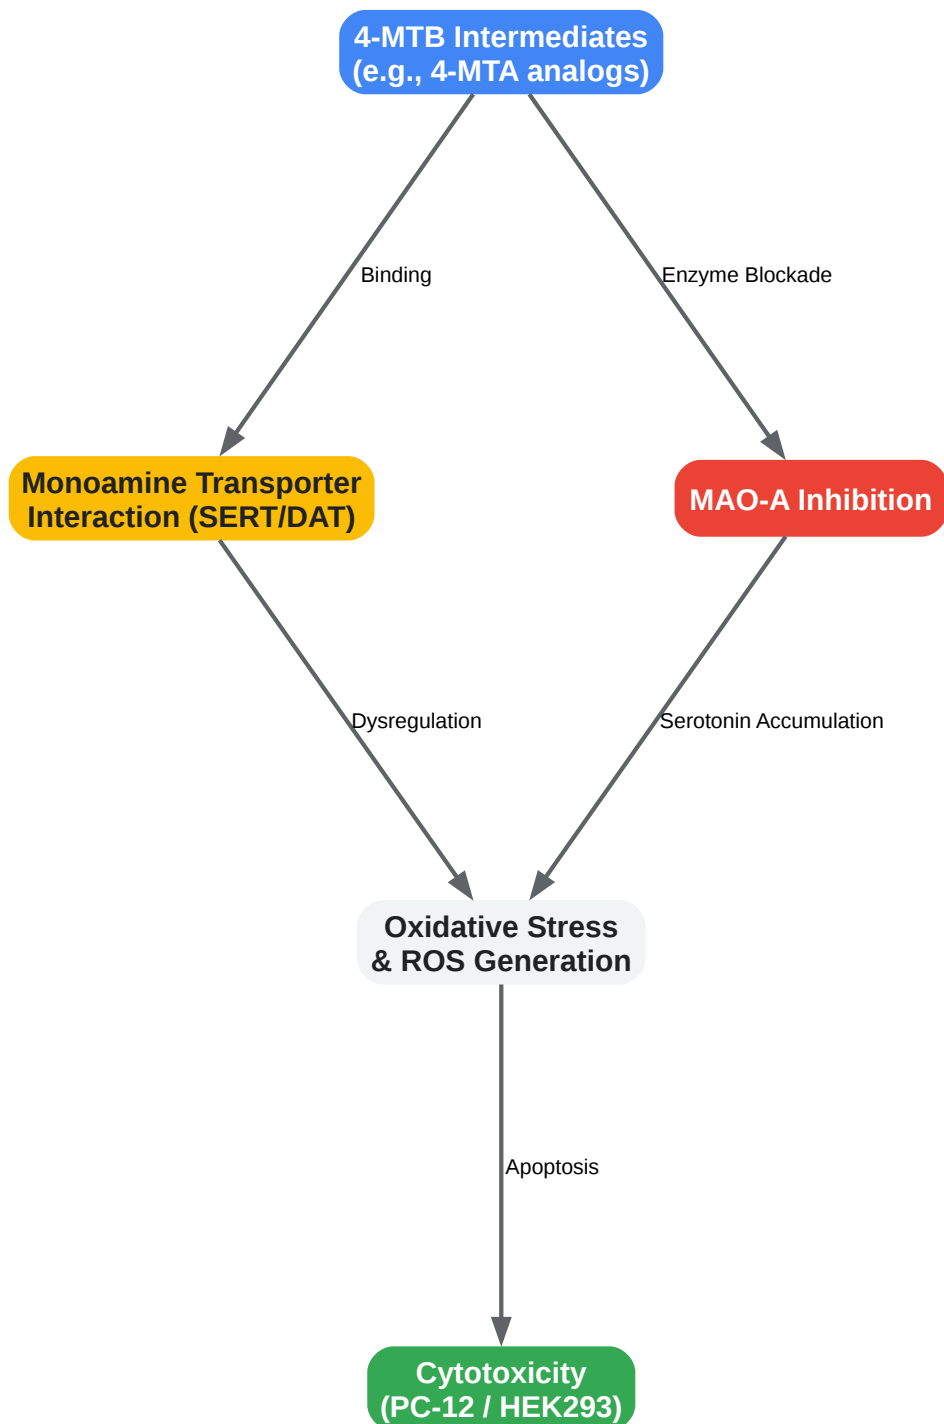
4-MTB Intermediates
(e.g., 4-MTA analogs)

Binding

Enzyme Blockade

Monoamine Transporter
Interaction (SERT/DAT)

MAO-A Inhibition

Dysregulation

Serotonin Accumulation

Oxidative Stress
& ROS Generation

Apoptosis

Cytotoxicity
(PC-12 / HEK293)